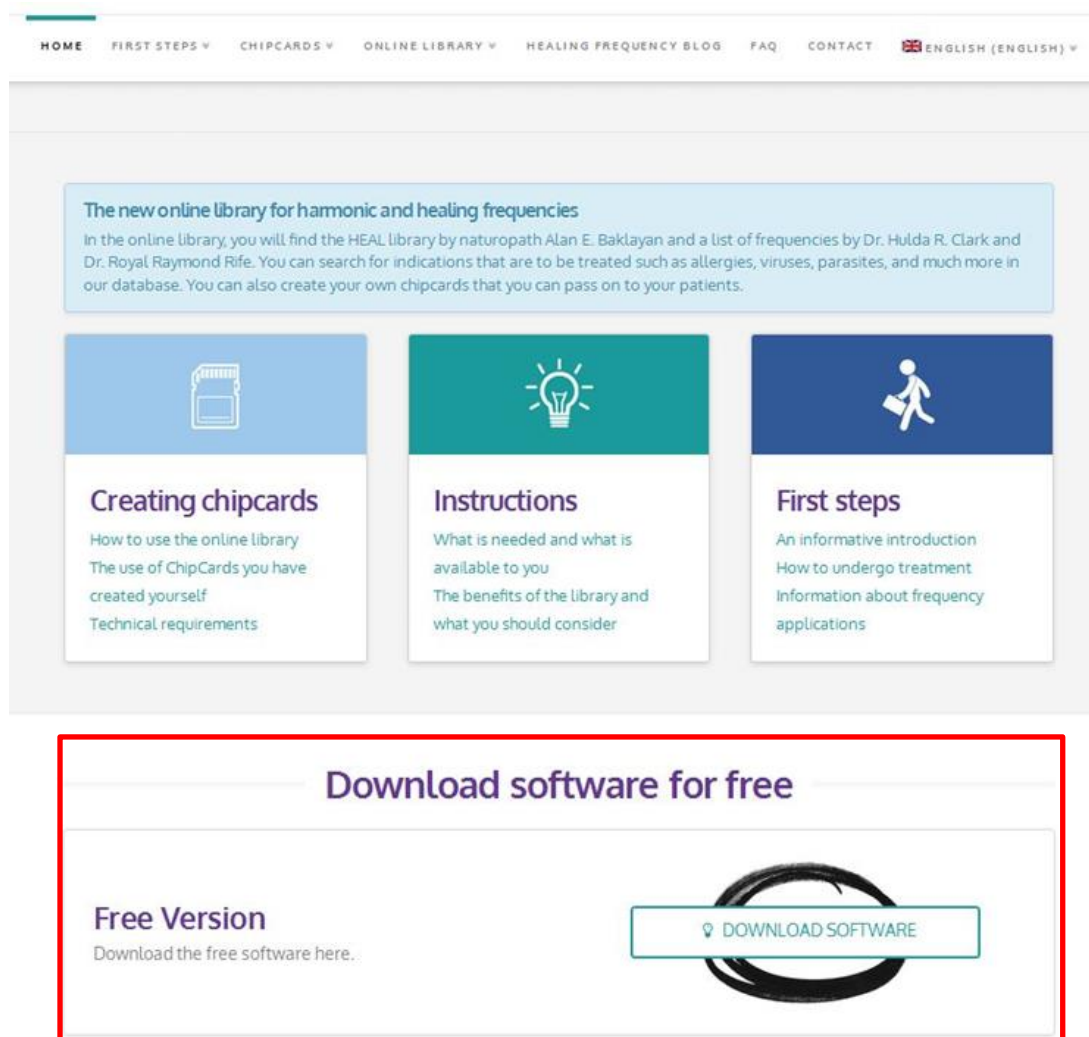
HOME FIRST STEPS ∨ CHIPCARDS ∨ ONLINE LIBRARY ∨ HEALING FREQUENCY BLOG FAQ CONTACT ENGLISH (ENGLISH) ∨

The new online library for harmonic and healing frequencies
In the online library, you will find the HEAL library by naturopath Alan E. Baklayan and a list of frequencies by Dr. Hulda R. Clark and Dr. Royal Raymond Rife. You can search for indications that are to be treated such as allergies, viruses, parasites, and much more in our database. You can also create your own chipcards that you can pass on to your patients.

Creating chipcards
How to use the online library
The use of ChipCards you have created yourself
Technical requirements

Instructions
What is needed and what is available to you
The benefits of the library and what you should consider

First steps
An informative introduction
How to undergo treatment
Information about frequency applications

Download software for free

Free Version
Download the free software here.

DOWNLOAD SOFTWARE